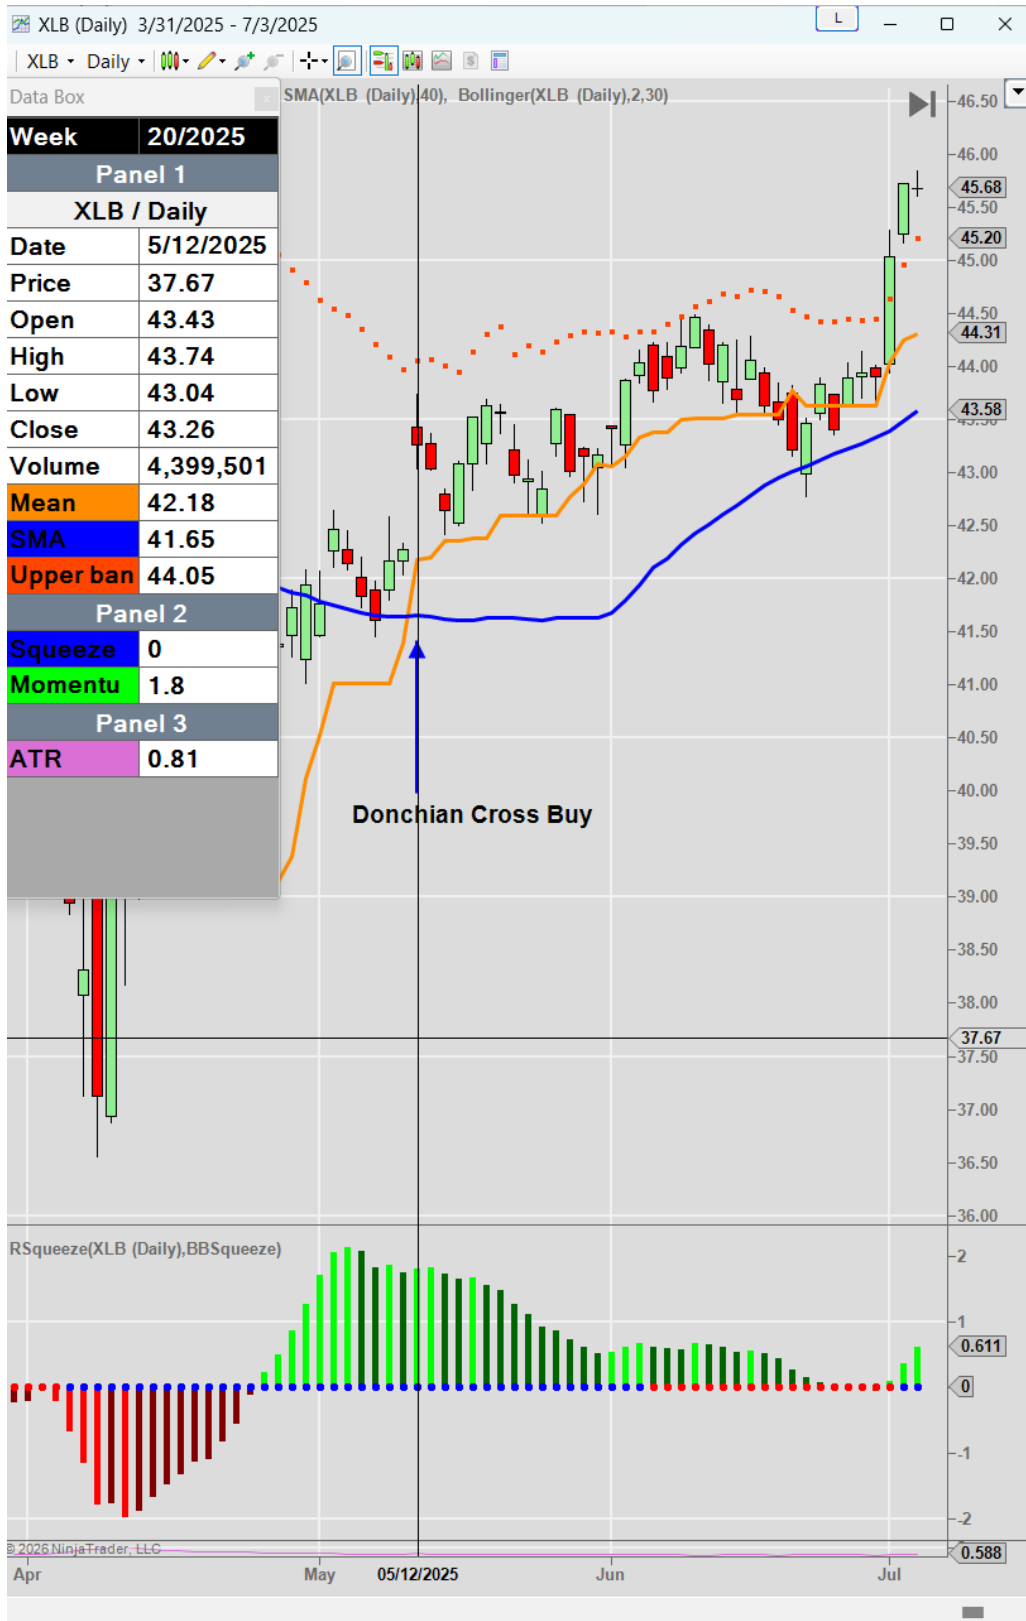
XLB (Daily) 3/31/2025 - 7/3/2025

L

XLB Daily

Data Box

| Week | 20/2025 |
|---|---|
| Panel 1 | |
| XLB / Daily | |
| Date | 5/12/2025 |
| Price | 37.67 |
| Open | 43.43 |
| High | 43.74 |
| Low | 43.04 |
| Close | 43.26 |
| Volume | 4,399,501 |
| Mean | 42.18 |
| SMA | 41.65 |
| Upper ban | 44.05 |
| Panel 2 | |
| Squeeze | 0 |
| Momentu | 1.8 |
| Panel 3 | |
| ATR | 0.81 |

SMA(XLB (Daily),40), Bollinger(XLB (Daily),2,30)

46.50
46.00
45.68
45.50
45.20
45.00
44.50
44.31
44.00
43.58
43.00
42.50
42.00
41.50
41.00
40.50
40.00
39.50
39.00
38.50
38.00
37.67
37.50
37.00
36.50
36.00

Donchian Cross Buy

RSqueeze(XLB (Daily),BBSqueeze)

2
1
0.611
0
-1
-2
0.588

© 2026 NinjaTrader, LLC

Apr
May
05/12/2025
Jun
Jul